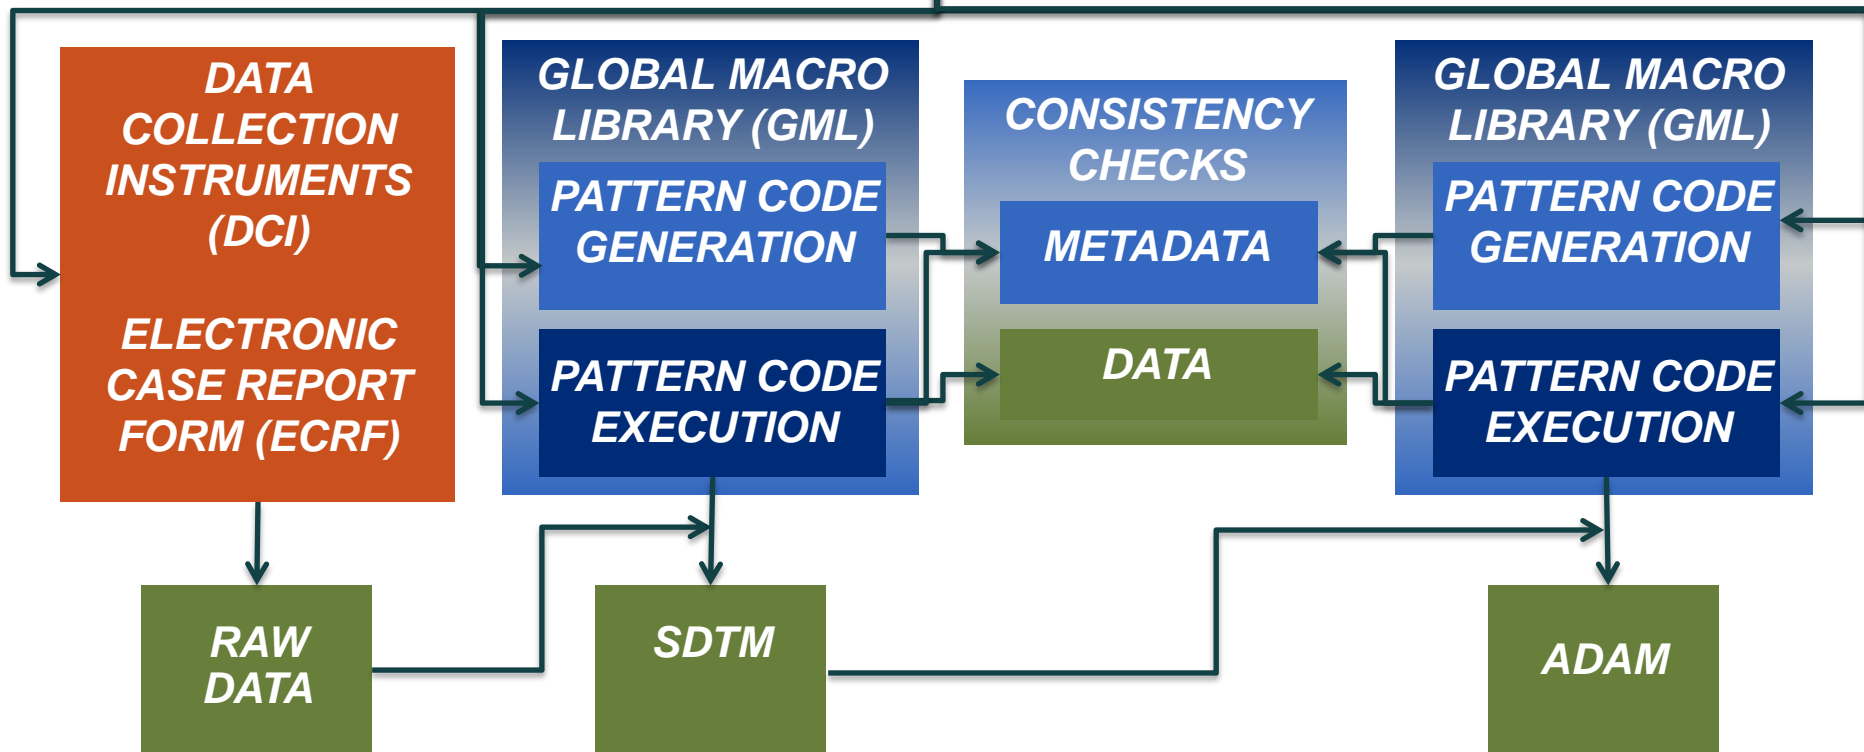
DATA COLLECTION INSTRUMENTS (DCI)

ELECTRONIC CASE REPORT FORM (ECRF)

GLOBAL MACRO LIBRARY (GML)

PATTERN CODE GENERATION

PATTERN CODE EXECUTION

CONSISTENCY CHECKS

METADATA

DATA

GLOBAL MACRO LIBRARY (GML)

PATTERN CODE GENERATION

PATTERN CODE EXECUTION

RAW DATA

SDTM

ADAM